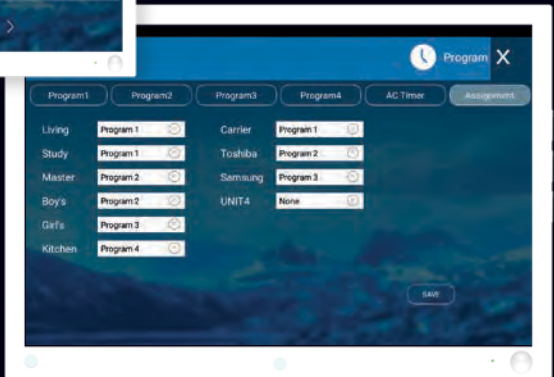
Program X

Program1 Program2 Program3 Program4 AC Timer Assignment

| Living | Program 1 | Carrier | Program 1 |
|---|---|---|---|
| Study | Program 1 | Toshiba | Program 2 |
| Master | Program 2 | Samsung | Program 3 |
| Boy's | Program 2 | UNIT4 | None |
| Girls | Program 3 | | |
| Kitchen | Program 4 | | |

SAVE